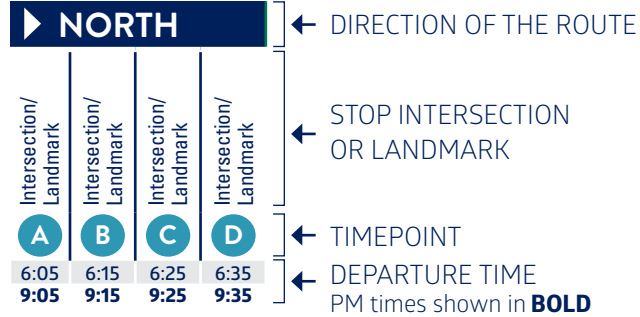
NORTH

Intersection/ Landmark | Intersection/ Landmark | Intersection/ Landmark | Intersection/ Landmark

A B C D

| 6:05 | 6:15 | 6:25 | 6:35 |
|---|---|---|---|
| **9:05** | **9:15** | **9:25** | **9:35** |

← DIRECTION OF THE ROUTE

← STOP INTERSECTION OR LANDMARK

← TIMEPOINT

← DEPARTURE TIME
PM times shown in **BOLD**